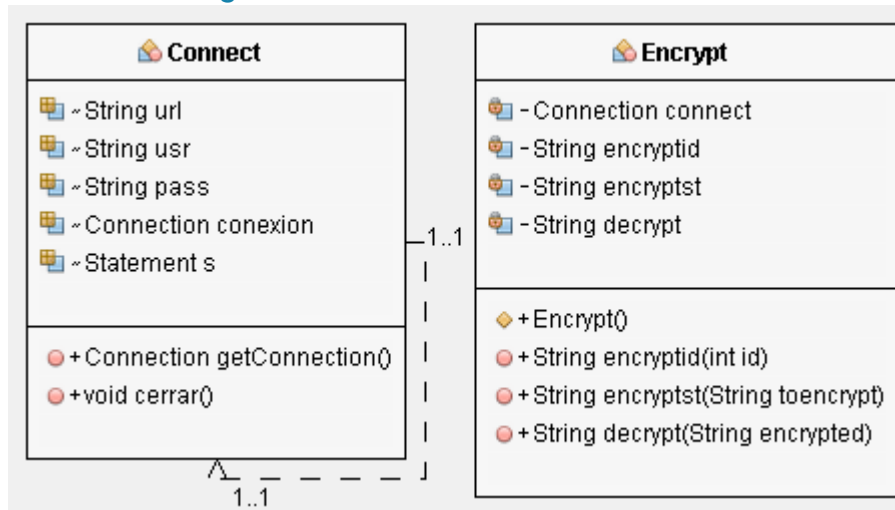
Connect

~String url
~String usr
~String pass
~Connection conexion
~Statement s

+Connection getConnection()
+void cerrar()

1..1

1..1

Encrypt

-Connection connect
-String encryptid
-String encryptst
-String decrypt

+Encrypt()
+String encryptid(int id)
+String encryptst(String toencrypt)
+String decrypt(String encrypted)